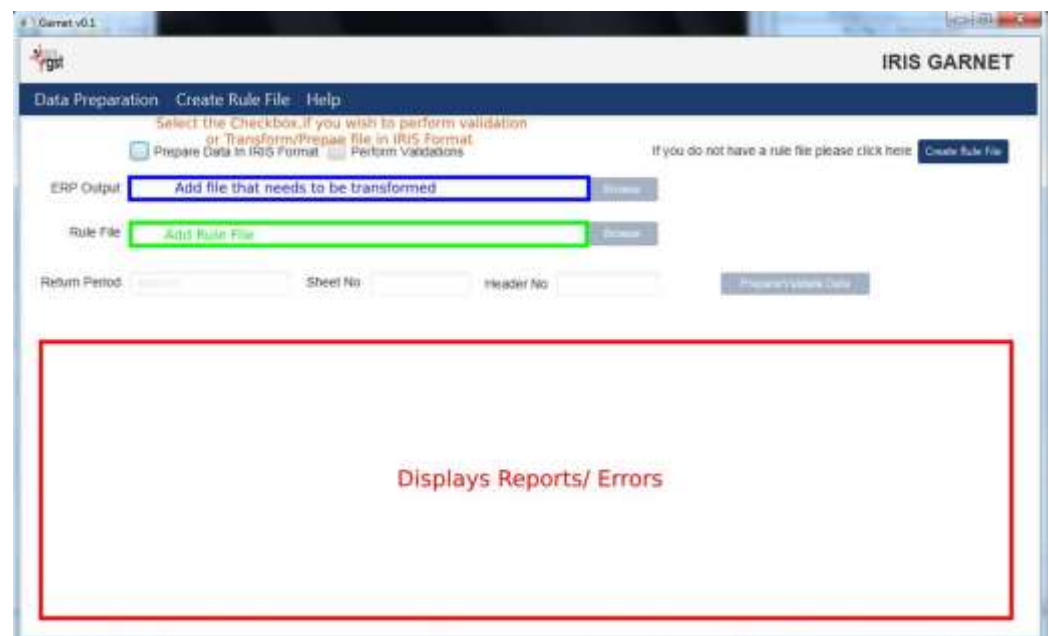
Garnet v0.1

gst

IRIS GARNET

Data Preparation Create Rule File Help

Select the Checkbox,if you wish to perform validation or Transform/Prepae file in IRIS Format

Prepare Data In IRIS Format Perform Validations

If you do not have a rule file please click here Create Rule File

ERP Output Add file that needs to be transformed Browse

Rule File Add Rule File Browse

Return Period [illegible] Sheet No Header No Prepare/Validate Data

Displays Reports/ Errors